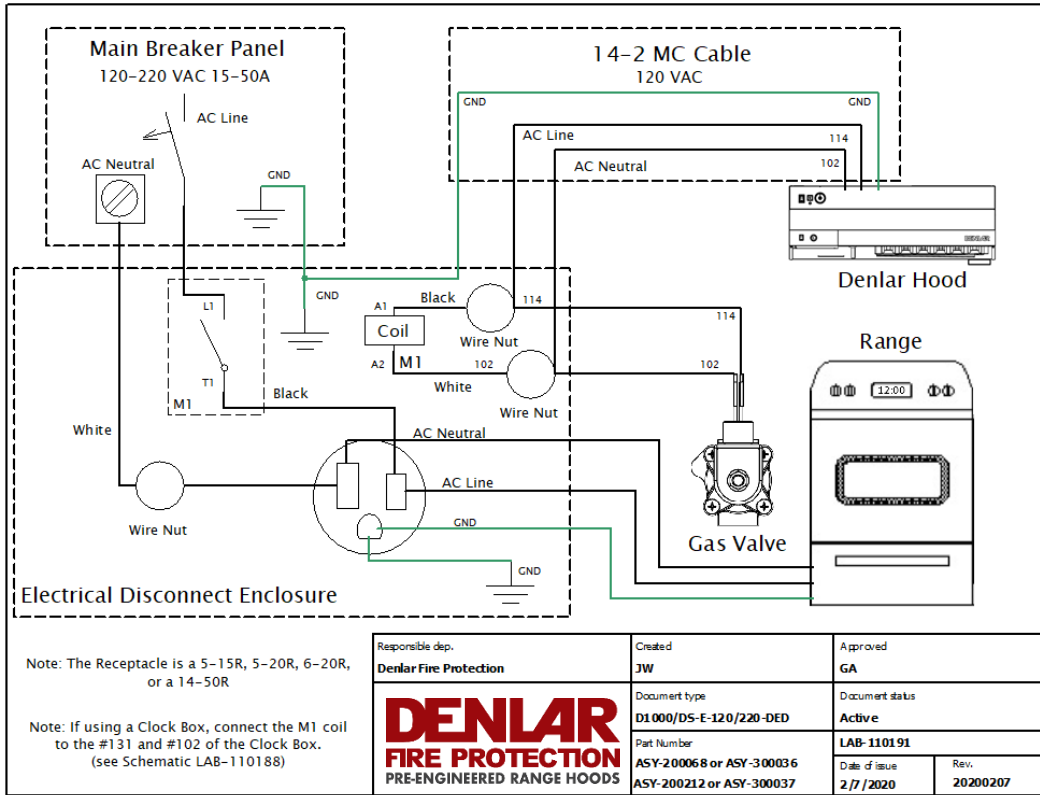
Main Breaker Panel
120-220 VAC 15-50A

AC Line

AC Neutral

GND

14-2 MC Cable
120 VAC

GND

GND

AC Line

114

AC Neutral

102

Denlar Hood

GND

A1

Black

114

Coil

Wire Nut

114

L1

A2

M1

102

Range

White

102

T1

Wire Nut

12:00

M1

Black

White

AC Neutral

AC Line

Wire Nut

GND

Gas Valve

GND

Electrical Disconnect Enclosure

Note: The Receptacle is a 5-15R, 5-20R, 6-20R, or a 14-50R

Note: If using a Clock Box, connect the M1 coil to the #131 and #102 of the Clock Box. (see Schematic LAB-110188)

| Responsible dep. | Created | Approved | |
|---|---|---|---|
| Denlar Fire Protection | JW | GA | |
| | Document type | Document status | |
| | D1000/DS-E-120/220-DED | Active | |
| | Part Number | LAB-110191 | |
| | ASY-200068 or ASY-300036 | Date of issue | Rev. |
| | ASY-200212 or ASY-300037 | 2/7/2020 | 20200207 |

DENLAR
FIRE PROTECTION
PRE-ENGINEERED RANGE HOODS